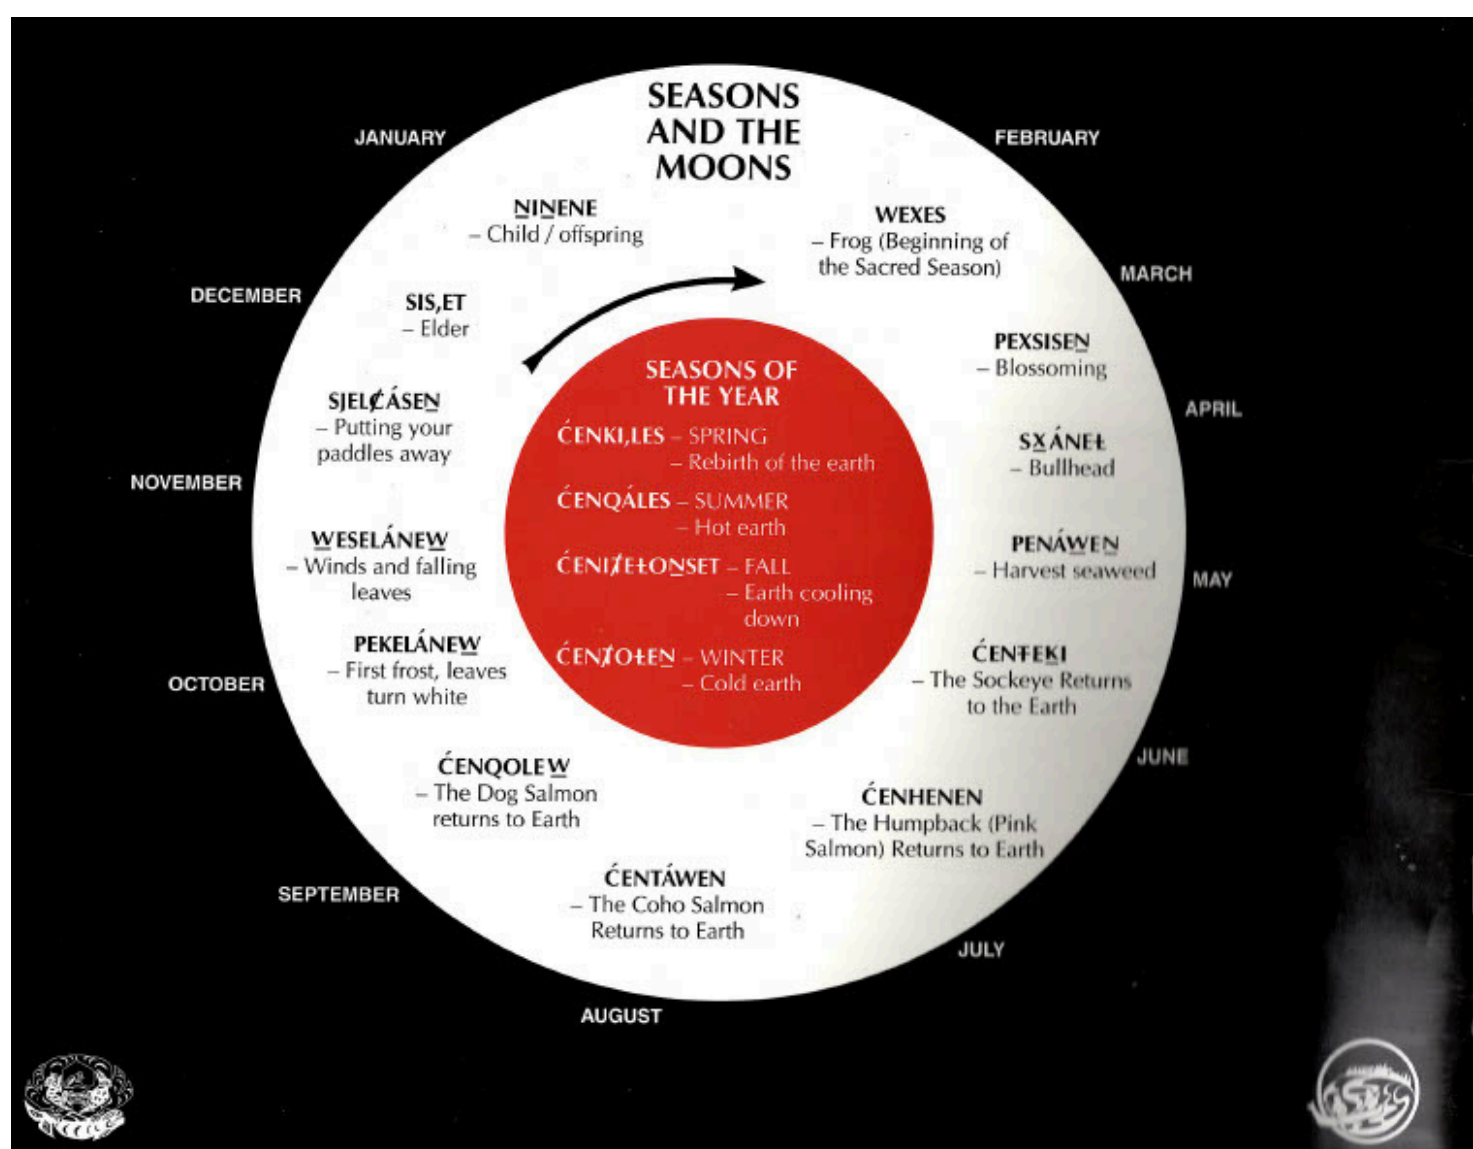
SEASONS AND THE MOONS

JANUARY

FEBRUARY

NI̲NENE
– Child / offspring

WEXES
– Frog (Beginning of the Sacred Season)

MARCH

DECEMBER

SIS,ET
– Elder

PEXSISE̲N
– Blossoming

SEASONS OF THE YEAR

ĆENKI,LES – SPRING
– Rebirth of the earth

ĆENQ̲ÁLES – SUMMER
– Hot earth

ĆENI⁄ȽEȽO̲NSET – FALL
– Earth cooling down

ĆEN⁄TOȽE̲N – WINTER
– Cold earth

SJELȻÁSE̲N
– Putting your paddles away

APRIL

SX̲ÁNEȽ
– Bullhead

NOVEMBER

W̲ESELÁNEW̲
– Winds and falling leaves

PENÁW̲E̲N
– Harvest seaweed

MAY

PEKELÁNEW̲
– First frost, leaves turn white

OCTOBER

ĆENȾEK̲I
– The Sockeye Returns to the Earth

JUNE

ĆENQOLEW̲
– The Dog Salmon returns to Earth

ĆENHENEN
– The Humpback (Pink Salmon) Returns to Earth

SEPTEMBER

ĆENTÁWEN
– The Coho Salmon Returns to Earth

JULY

AUGUST